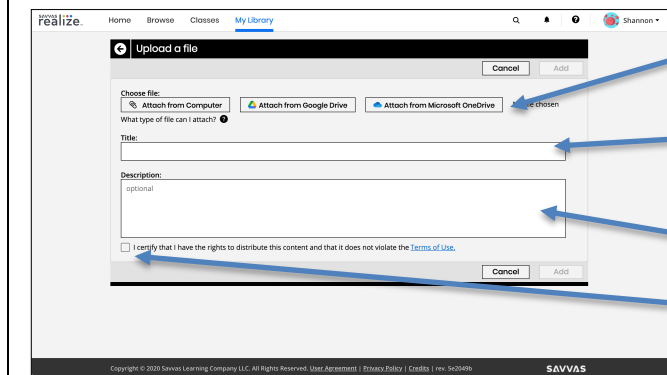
SAVVAS realize.

Home Browse Classes My Library

Shannon

Upload a file

Cancel Add

Choose file:

Attach from Computer

Attach from Google Drive

Attach from Microsoft OneDrive

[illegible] chosen

What type of file can I attach?

Title:

Description:

optional

I certify that I have the rights to distribute this content and that it does not violate the Terms of Use.

Cancel Add

Copyright © 2020 Savvas Learning Company LLC. All Rights Reserved. User Agreement | Privacy Policy | Credits | rev. 5e2049b

SAVVAS